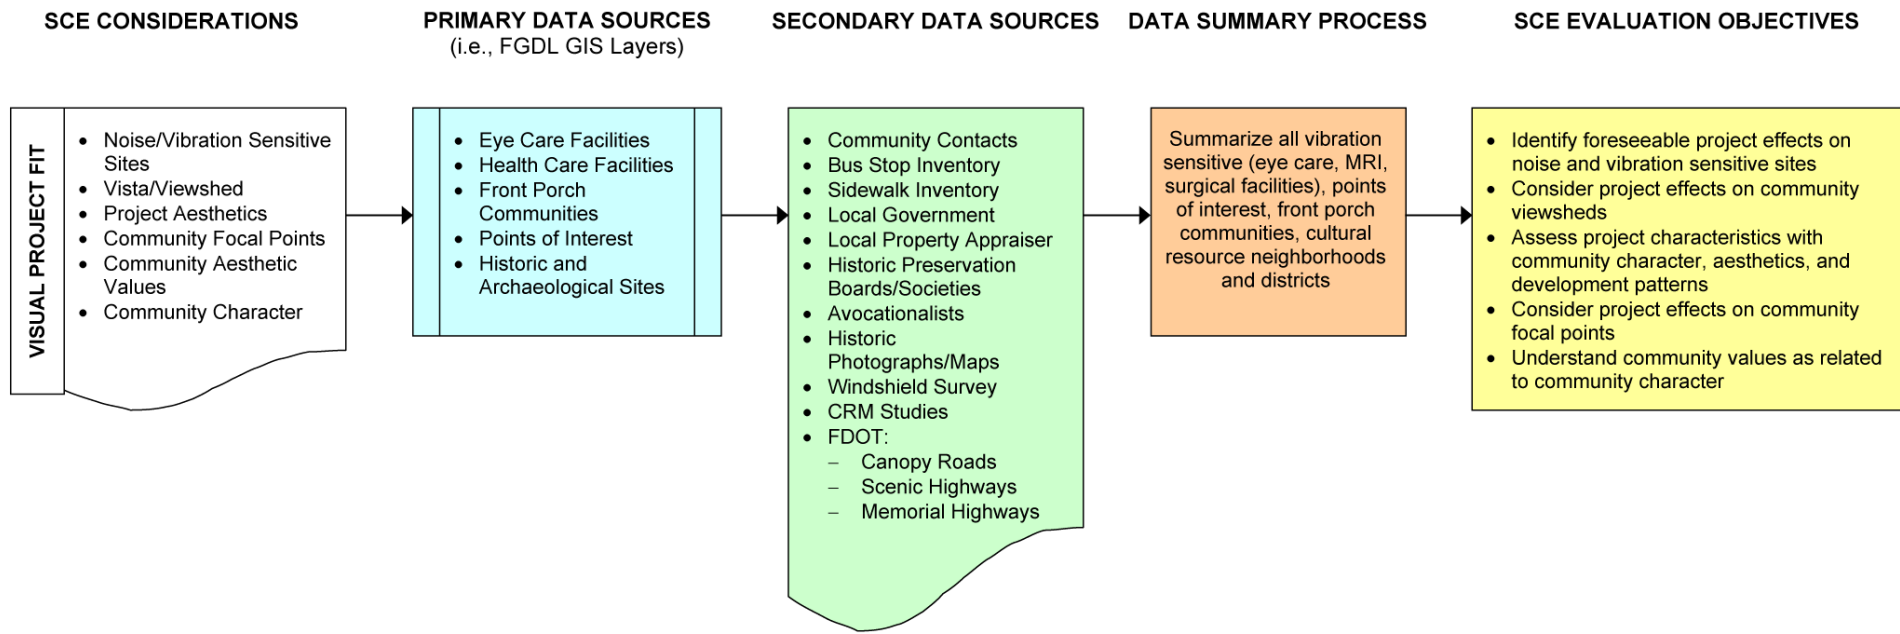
SCE CONSIDERATIONS

PRIMARY DATA SOURCES
(i.e., FGDL GIS Layers)

SECONDARY DATA SOURCES

DATA SUMMARY PROCESS

SCE EVALUATION OBJECTIVES

VISUAL PROJECT FIT

- Noise/Vibration Sensitive Sites
- Vista/Viewshed
- Project Aesthetics
- Community Focal Points
- Community Aesthetic Values
- Community Character

- Eye Care Facilities
- Health Care Facilities
- Front Porch Communities
- Points of Interest
- Historic and Archaeological Sites

- Community Contacts
- Bus Stop Inventory
- Sidewalk Inventory
- Local Government
- Local Property Appraiser
- Historic Preservation Boards/Societies
- Avocationalists
- Historic Photographs/Maps
- Windshield Survey
- CRM Studies
- FDOT:
  – Canopy Roads
  – Scenic Highways
  – Memorial Highways

Summarize all vibration sensitive (eye care, MRI, surgical facilities), points of interest, front porch communities, cultural resource neighborhoods and districts

- Identify foreseeable project effects on noise and vibration sensitive sites
- Consider project effects on community viewsheds
- Assess project characteristics with community character, aesthetics, and development patterns
- Consider project effects on community focal points
- Understand community values as related to community character